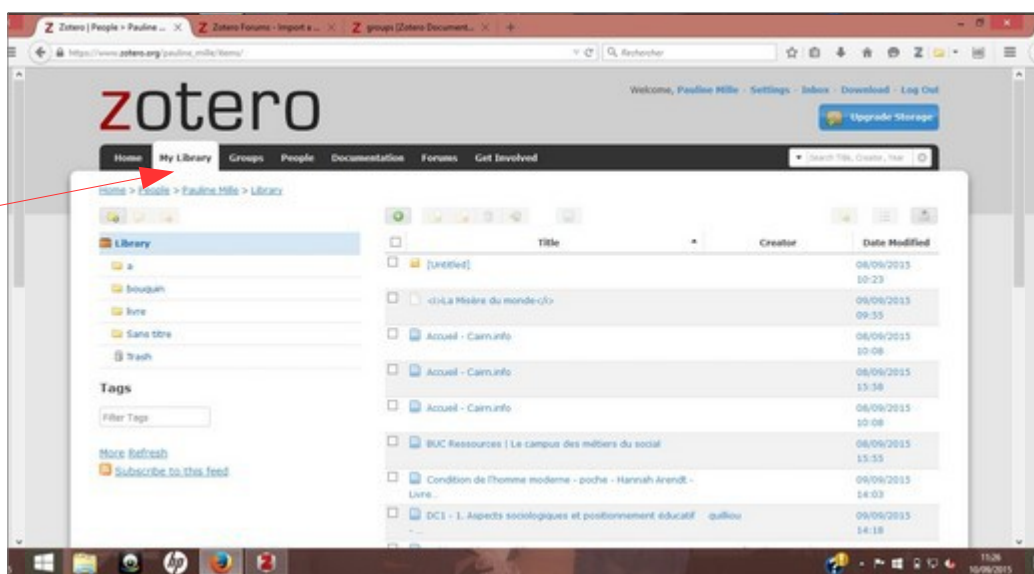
Z Zotero | People > Pauline ... × Z Zotero Forums - Import a ... × Z groups [Zotero Document... × +

https://www.zotero.org/pauline_mille/items/ Rechercher

zotero

Welcome, Pauline Mille · Settings · Inbox · Download · Log Out

Upgrade Storage

Home My Library Groups People Documentation Forums Get Involved

Search Title, Creator, Year

Home > People > Pauline Mille > Library

Library
a
bouquin
livre
Sans titre
Trash

Tags

Filter Tags

More Refresh
Subscribe to this feed

| | Title | Creator | Date Modified |
|---|---|---|---|
| ☐ | [Untitled] | | 08/09/2015 10:23 |
| ☐ | <i>La Misère du monde</i> | | 09/09/2015 09:55 |
| ☐ | Accueil - Cairn.info | | 08/09/2015 10:08 |
| ☐ | Accueil - Cairn.info | | 08/09/2015 15:58 |
| ☐ | Accueil - Cairn.info | | 08/09/2015 10:08 |
| ☐ | BUC Ressources \| Le campus des métiers du social | | 08/09/2015 15:55 |
| ☐ | Condition de l'homme moderne - poche - Hannah Arendt - Livre... | | 09/09/2015 14:03 |
| ☐ | DC1 - 1. Aspects sociologiques et positionnement éducatif ... | quilliou | 09/09/2015 14:18 |

11:26
10/09/2015